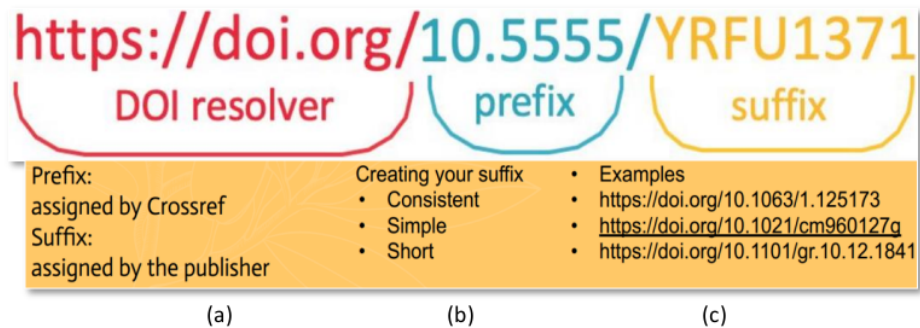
https://doi.org/10.5555/YRFU1371

DOI resolver

prefix

suffix

Prefix:
assigned by Crossref
Suffix:
assigned by the publisher

Creating your suffix
- Consistent
- Simple
- Short

- Examples
- https://doi.org/10.1063/1.125173
- https://doi.org/10.1021/cm960127g
- https://doi.org/10.1101/gr.10.12.1841

(a)

(b)

(c)